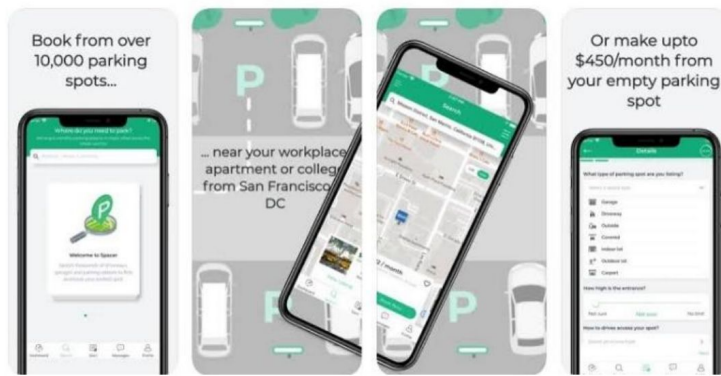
Book from over 10,000 parking spots...

Where do you need to park?

Welcome to Spacer

... near your workplace, apartment or college from San Francisco DC

P

P

Search

P

Or make upto $450/month from your empty parking spot

Details

What type of parking spot are you listing?

Garage

Driveway

Outside

Covered

Indoor lot

Outdoor lot

Carport

How high is the entrance?

How do drivers access your spot?